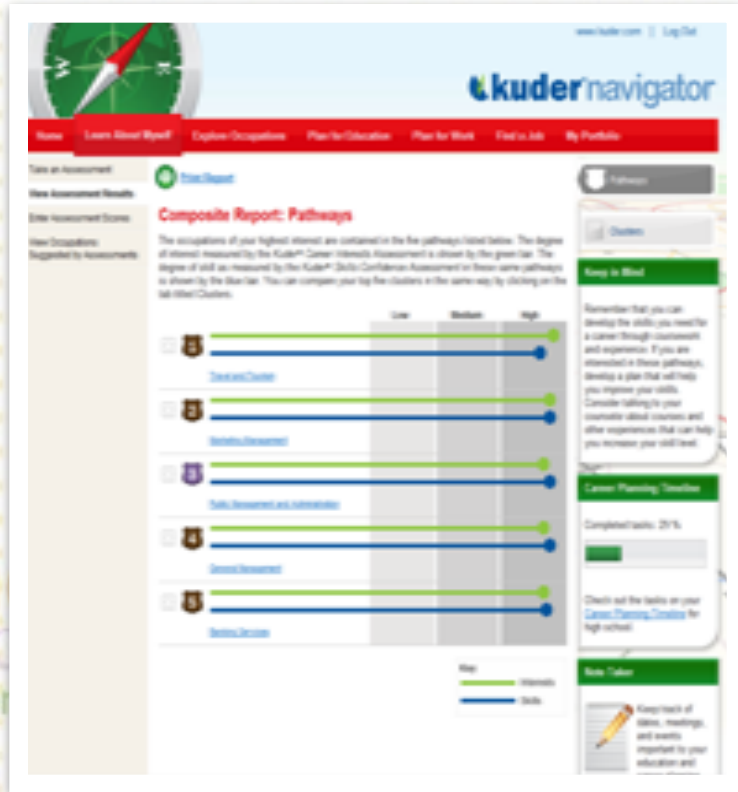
www.kuder.com | Log Out

kuder navigator

Home | Learn About Myself | Explore Occupations | Plan for Education | Plan for Work | Find a Job | My Portfolio

Take an Assessment
View Assessment Results
Enter Assessment Scores
View Occupations Suggested by Assessments

Print Report

Composite Report: Pathways

The occupations of your highest interest are contained in the five pathways listed below. The degree of interest measured by the Kuder® Career Interests Assessment is shown by the green bar. The degree of skill as measured by the Kuder® Skills Confidence Assessment in these same pathways is shown by the blue bar. You can compare your top five clusters in the same way by clicking on the tab titled Clusters.

Low | Medium | High

1 Travel and Tourism
2 Marketing Management
3 Public Management and Administration
4 General Management
5 Banking Services

Key
Interests
Skills

Pathways

Clusters

Keep in Mind

Remember that you can develop the skills you need for a career through coursework and experience. If you are interested in these pathways, develop a plan that will help you improve your skills. Consider talking to your counselor about courses and other experiences that can help you increase your skill level.

Career Planning Timeline

Completed tasks: 25%

Check out the tasks on your Career Planning Timeline for high school.

Note Taker

Keep track of dates, meetings, and events important to your education and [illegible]